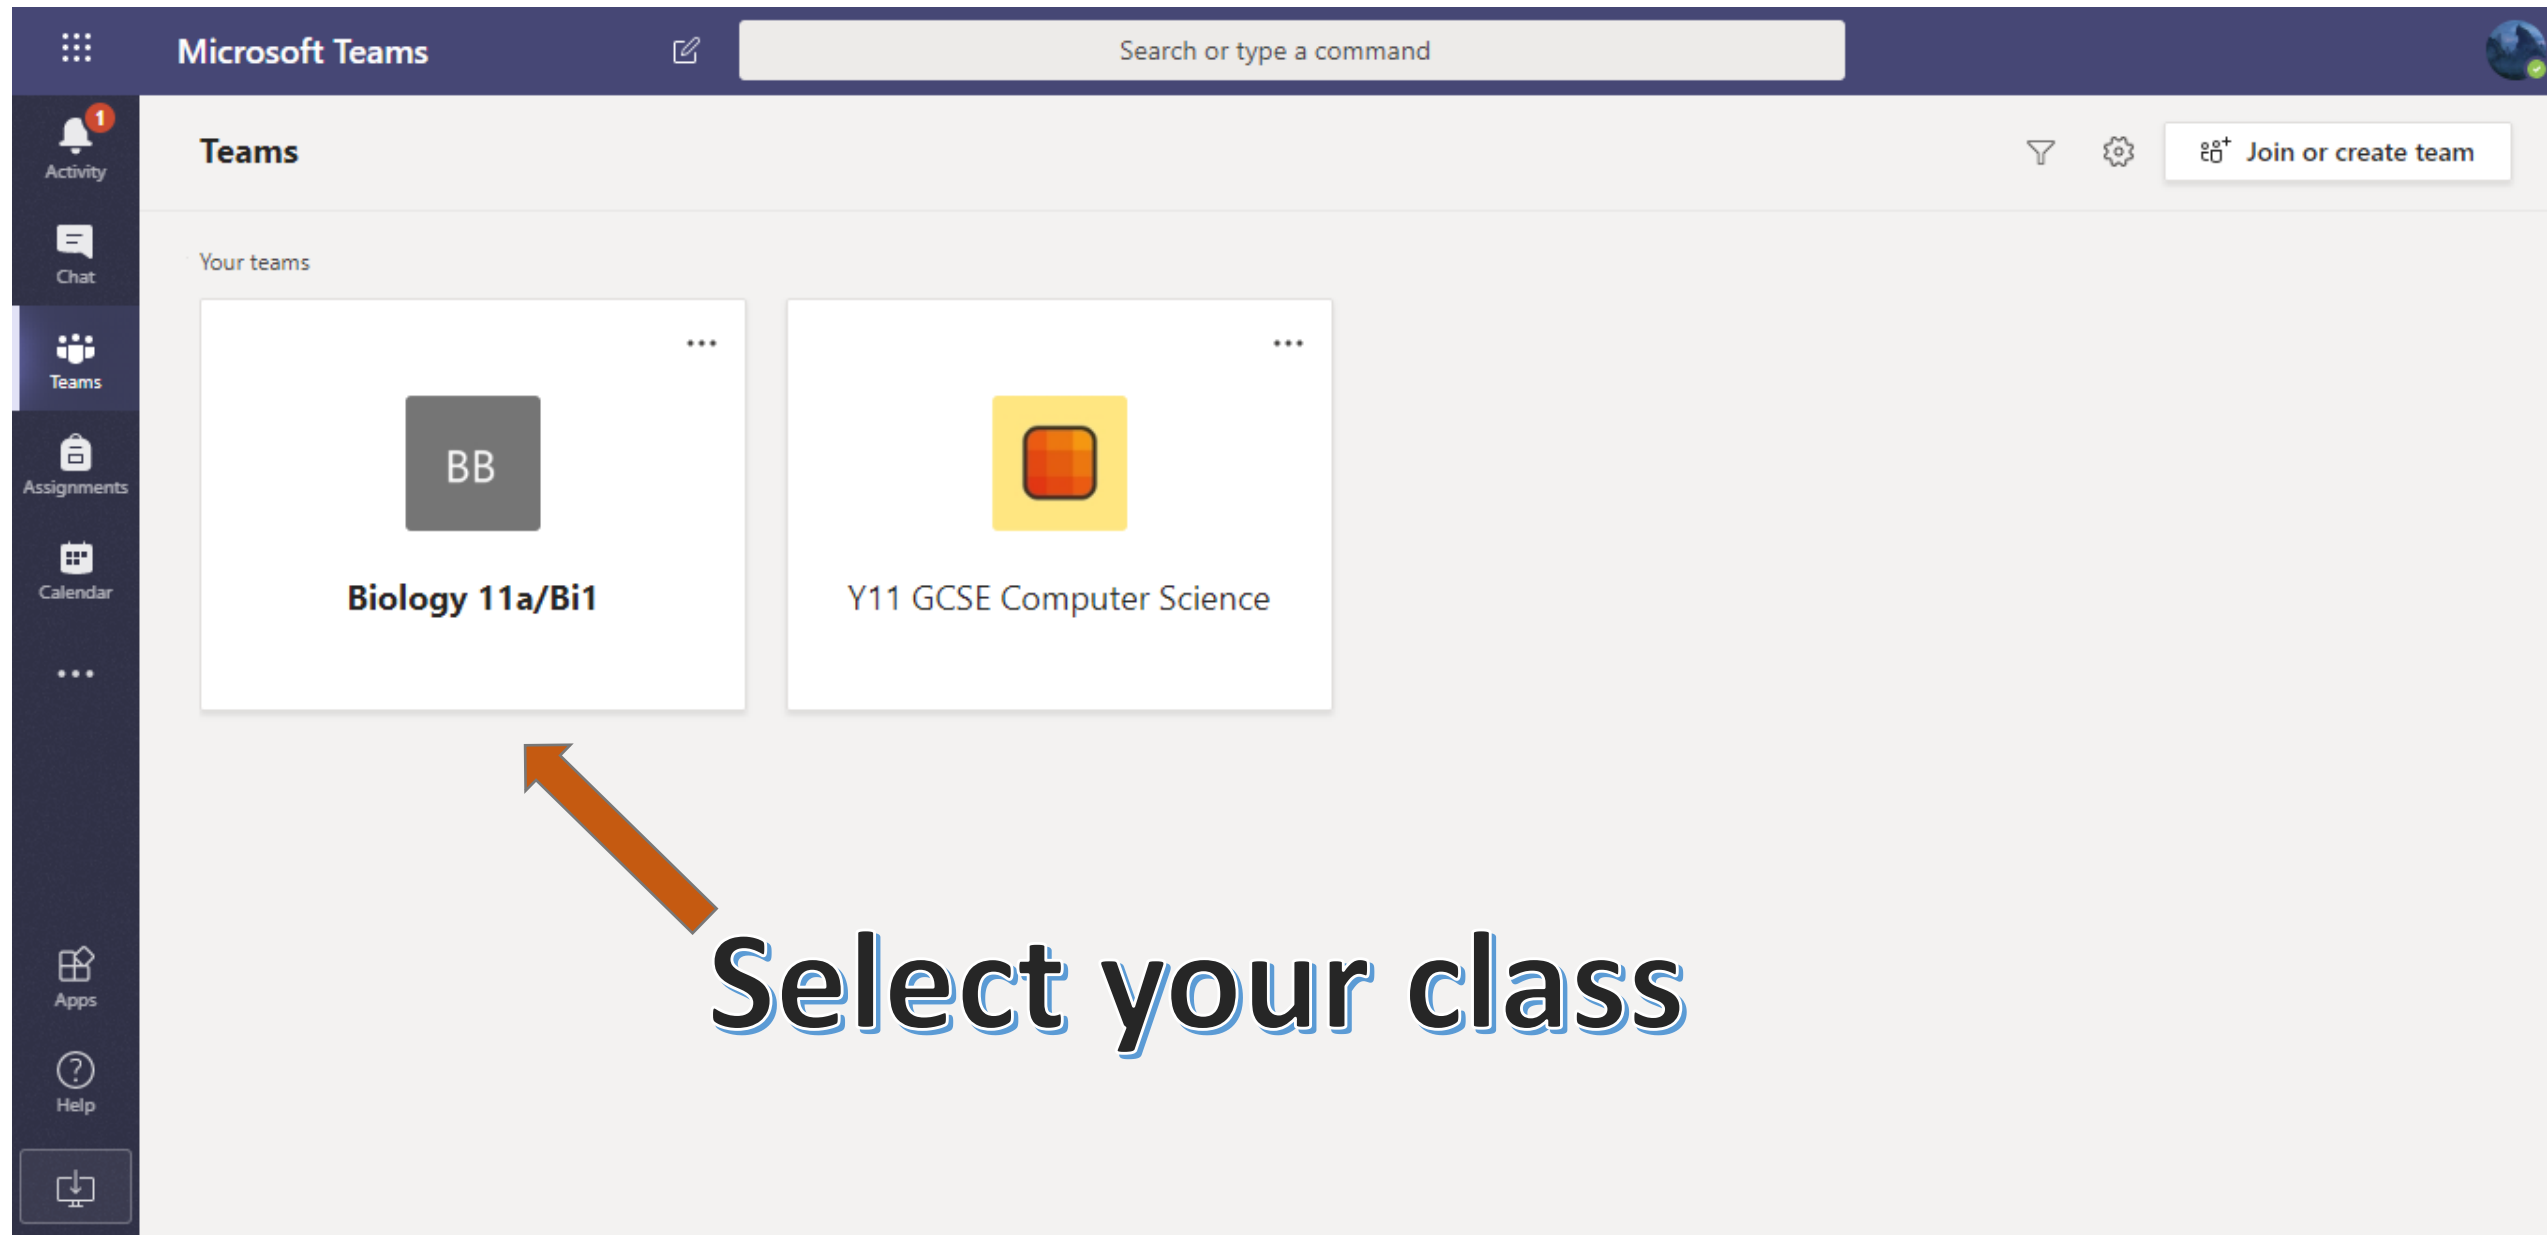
Microsoft Teams

Search or type a command

1
Activity

Chat

Teams

Assignments

Calendar

...

Apps

Help

Teams

Join or create team

Your teams

...

BB

Biology 11a/Bi1

...

Y11 GCSE Computer Science

Select your class